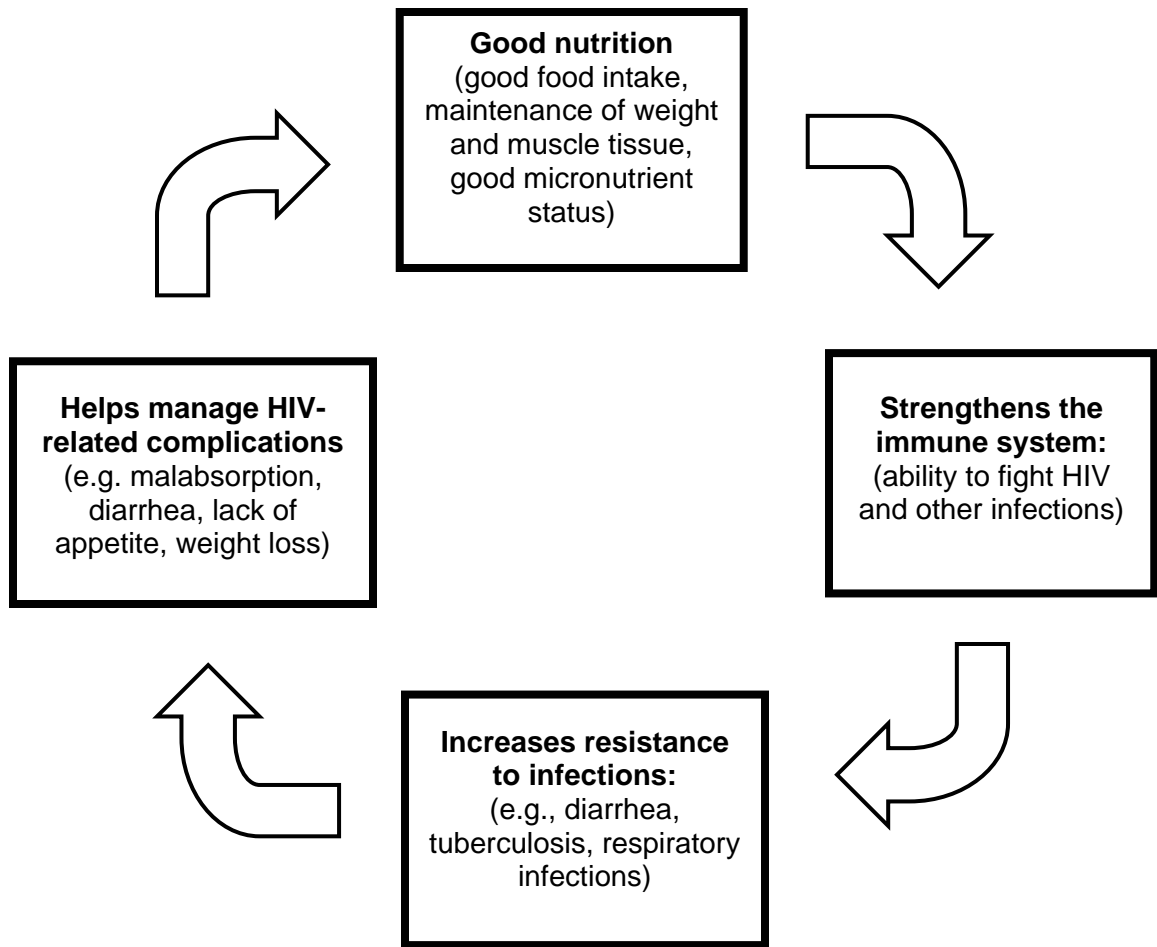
**Good nutrition**
(good food intake, maintenance of weight and muscle tissue, good micronutrient status)

**Strengthens the immune system:**
(ability to fight HIV and other infections)

**Increases resistance to infections:**
(e.g., diarrhea, tuberculosis, respiratory infections)

**Helps manage HIV-related complications**
(e.g. malabsorption, diarrhea, lack of appetite, weight loss)